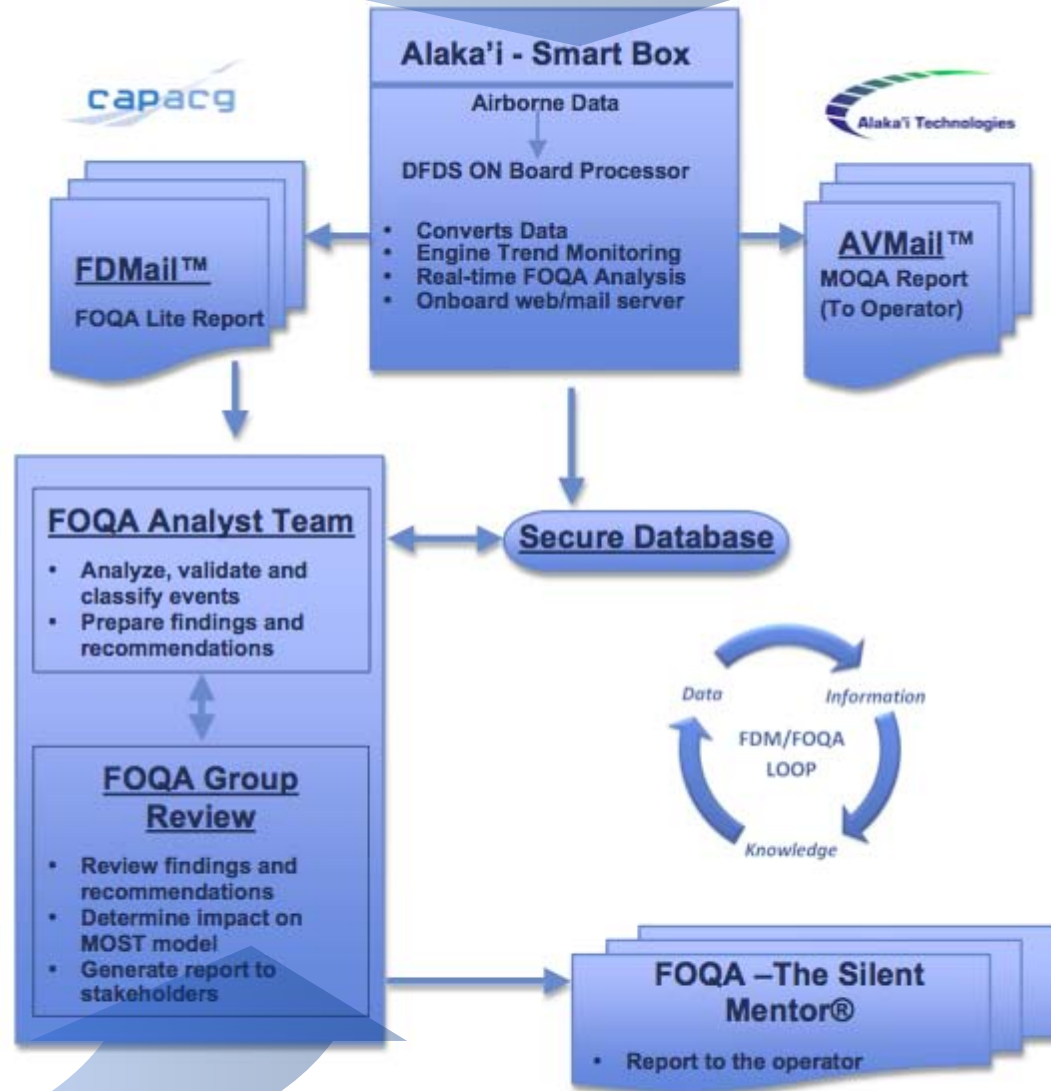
Alaka'i - Smart Box

Airborne Data

DFDS ON Board Processor

- Converts Data
- Engine Trend Monitoring
- Real-time FOQA Analysis
- Onboard web/mail server

capacg

Alaka'i Technologies

FDMail™

FOQA Lite Report

AVMail™

MOQA Report (To Operator)

FOQA Analyst Team

- Analyze, validate and classify events
- Prepare findings and recommendations

Secure Database

FOQA Group Review

- Review findings and recommendations
- Determine impact on MOST model
- Generate report to stakeholders

Data

Information

FDM/FOQA LOOP

Knowledge

FOQA –The Silent Mentor®

- Report to the operator